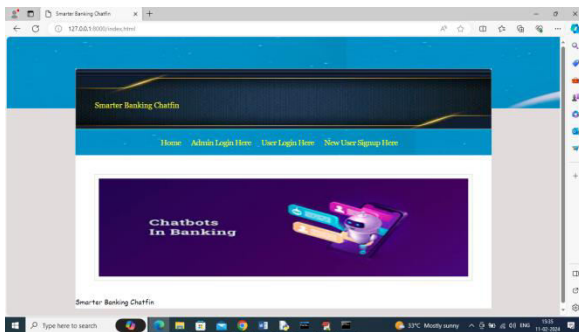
Smarter Banking Chatfin

127.0.0.1:8000/index.html

Smarter Banking Chatfin

Home Admin Login Here User Login Here New User Signup Here

Chatbots
In Banking

Smarter Banking Chatfin

Type here to search

33°C Mostly sunny

ENG

15:55
11-02-2024